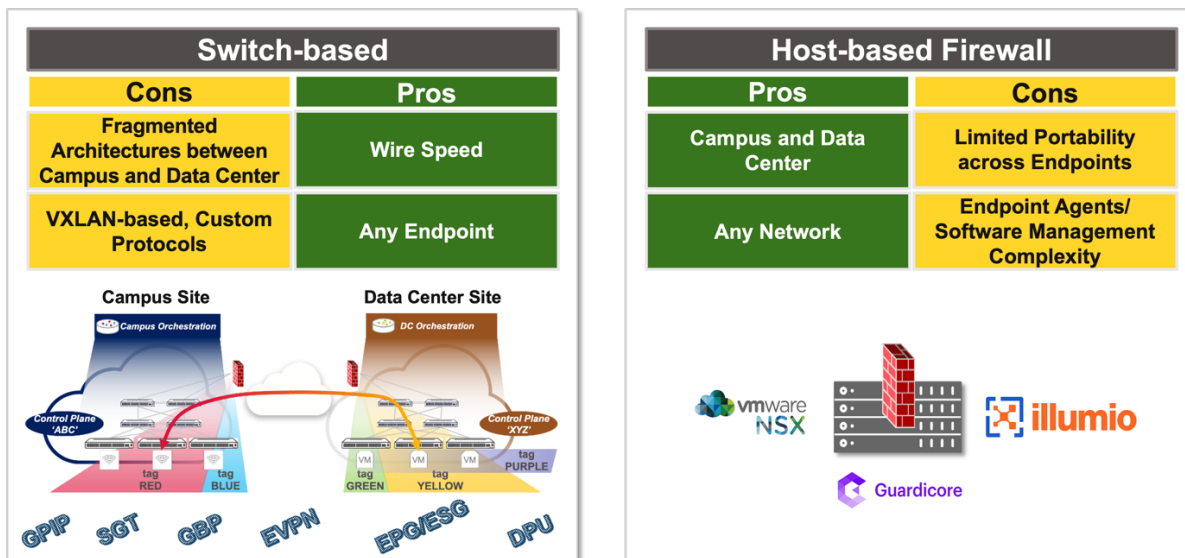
Switch-based

| Cons | Pros |
|---|---|
| Fragmented Architectures between Campus and Data Center | Wire Speed |
| VXLAN-based, Custom Protocols | Any Endpoint |

Campus Site

Campus Orchestration

Control Plane 'ABC'

tag RED

tag BLUE

Data Center Site

DC Orchestration

Control Plane 'XYZ'

VM VM VM

tag GREEN

tag YELLOW

tag PURPLE

GPIP SGT GBP EVPN EPG/ESG DPU

Host-based Firewall

| Pros | Cons |
|---|---|
| Campus and Data Center | Limited Portability across Endpoints |
| Any Network | Endpoint Agents/ Software Management Complexity |

vmware NSX

illumio

Guardicore